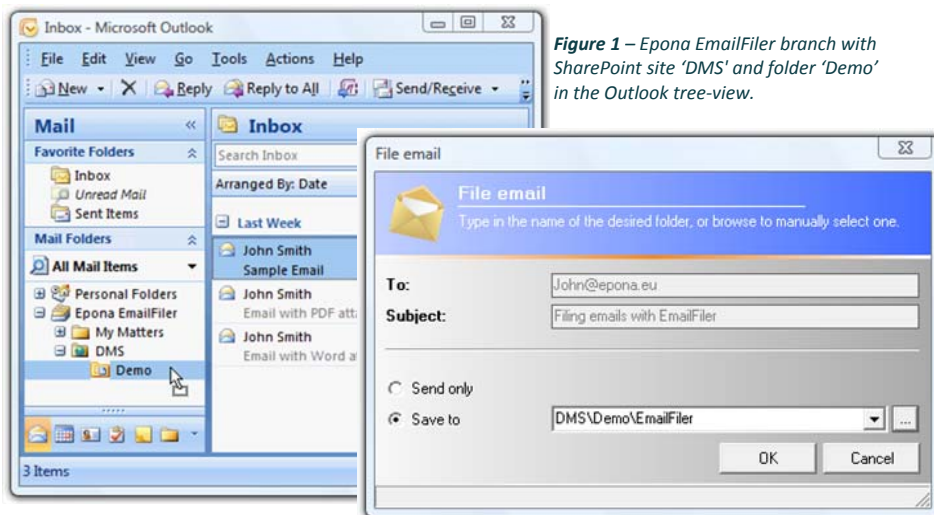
Inbox - Microsoft Outlook

File Edit View Go Tools Actions Help

New Reply Reply to All Send/Receive

Mail

Favorite Folders

Inbox

Unread Mail

Sent Items

Mail Folders

All Mail Items

Personal Folders

Epona EmailFiler

My Matters

DMS

Demo

3 Items

Inbox

Search Inbox

Arranged By: Date

Last Week

John Smith

Sample Email

John Smith

Email with PDF att

John Smith

Email with Word a

*Figure 1 – Epona EmailFiler branch with SharePoint site 'DMS' and folder 'Demo' in the Outlook tree-view.*

File email

File email

Type in the name of the desired folder, or browse to manually select one.

To: John@epona.eu

Subject: Filing emails with EmailFiler

Send only

Save to DMS\Demo\EmailFiler ...

OK Cancel